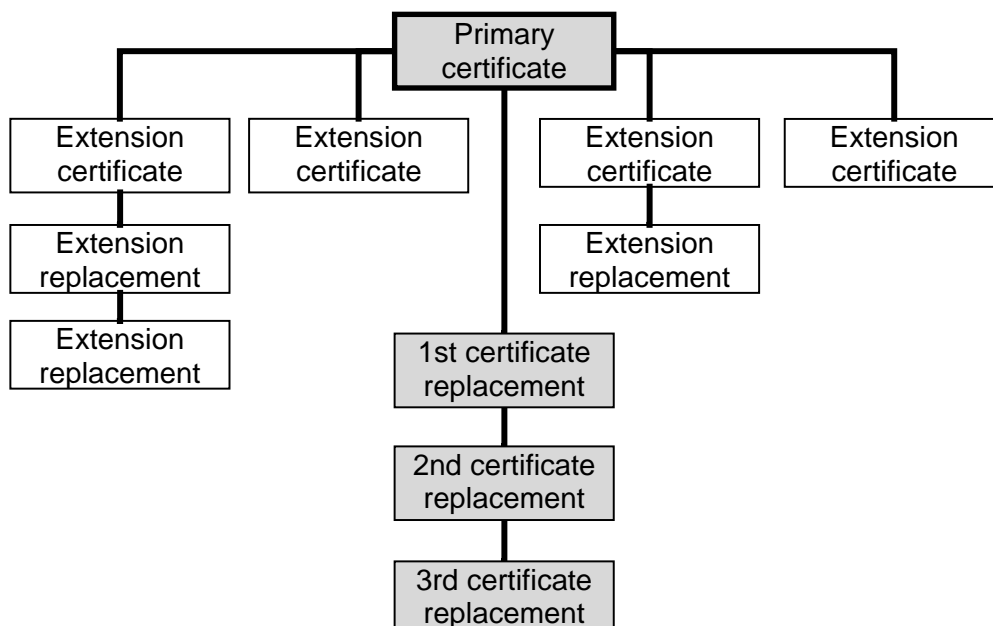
Primary certificate

Extension certificate

Extension replacement

Extension replacement

Extension certificate

1st certificate replacement

2nd certificate replacement

3rd certificate replacement

Extension certificate

Extension replacement

Extension certificate